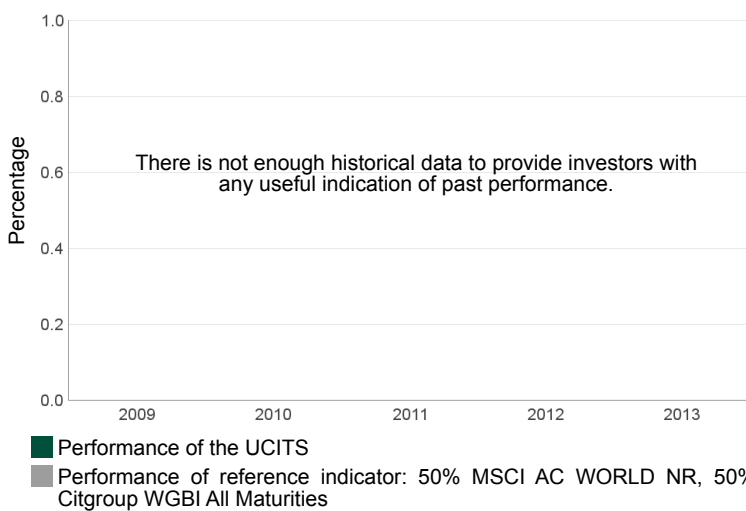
1.0
0.8
0.6
0.4
0.2
0.0
Percentage

There is not enough historical data to provide investors with any useful indication of past performance.

2009 2010 2011 2012 2013

Performance of the UCITS

Performance of reference indicator: 50% MSCI AC WORLD NR, 50% Citgroup WGBI All Maturities